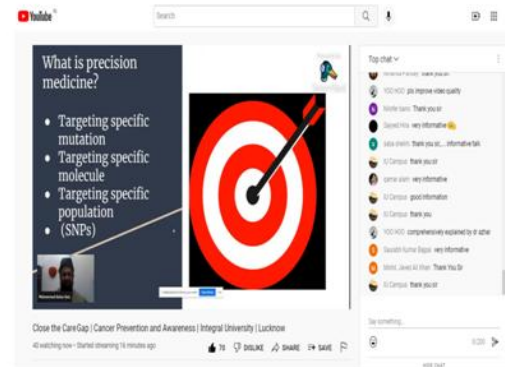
YouTube

Search

What is precision medicine?

• Targeting specific mutation
• Targeting specific molecule
• Targeting specific population
• (SNPs)

Top chat

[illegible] thank you sir
YOO HOO pls improve video quality
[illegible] Thank you sir
Sayeed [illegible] very informative
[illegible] thank you sir.....informative talk
IU Campus thank you sir
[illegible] very informative
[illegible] very informative
IU Campus good information
IU Campus thank you
YOO HOO comprehensively explained by dr azhar
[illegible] very informative
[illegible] Thank You Sir
IU Campus thank you sir

Say something...

0/200

Close the Care Gap | Cancer Prevention and Awareness | Integral University | Lucknow

40 watching now • Started streaming 16 minutes ago

76 DISLIKE SHARE SAVE